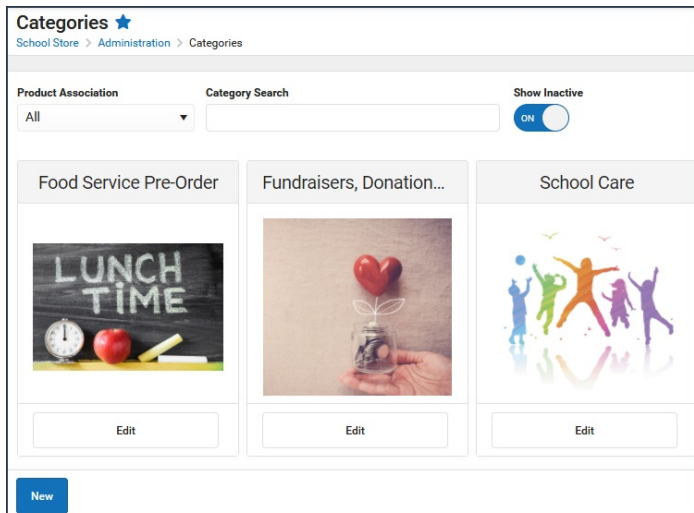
Categories

School Store > Administration > Categories

Product Association
All

Category Search

Show Inactive
ON

Food Service Pre-Order

LUNCH TIME

Edit

Fundraisers, Donation...

Edit

School Care

Edit

New